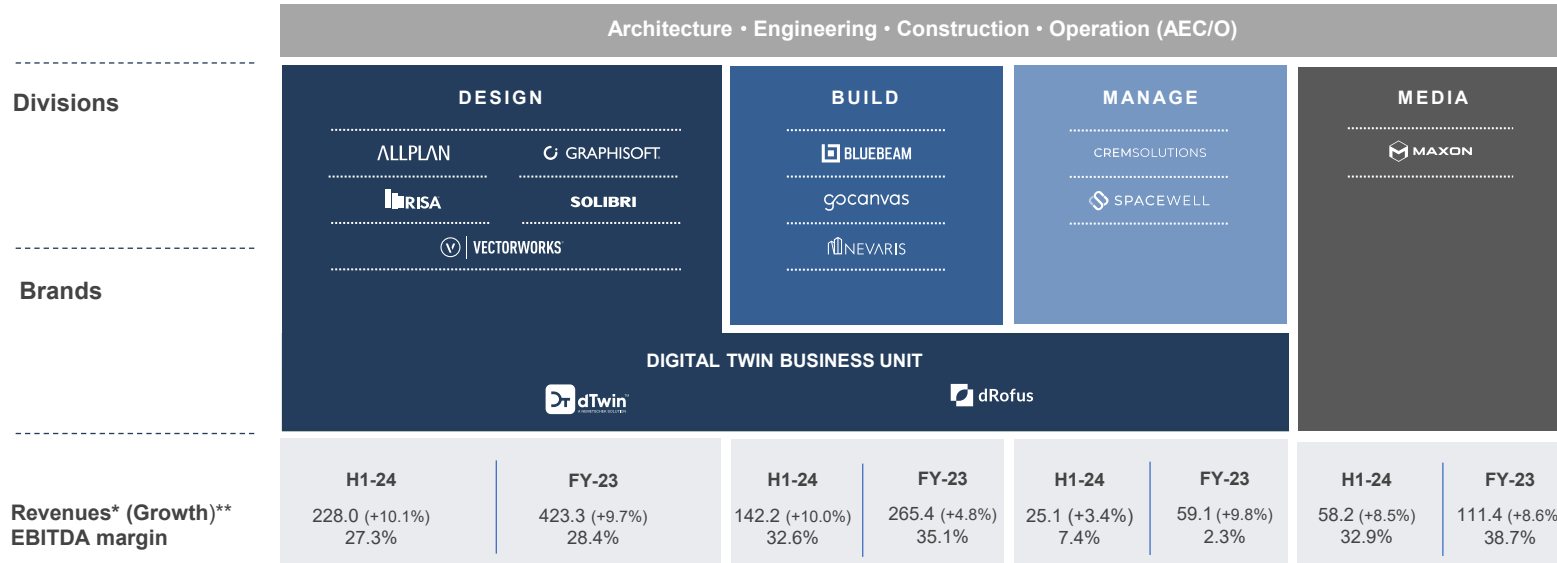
Architecture • Engineering • Construction • Operation (AEC/O)

Divisions

Brands

Revenues* (Growth)**
EBITDA margin

DESIGN

ALLPLAN
GRAPHISOFT
RISA
SOLIBRI
VECTORWORKS

BUILD

BLUEBEAM
gocanvas
NEVARIS

MANAGE

CREMSOLUTIONS
SPACEWELL

MEDIA

MAXON

DIGITAL TWIN BUSINESS UNIT

dTwin
A NEMETSCHEK SOLUTION
dRofus

| H1-24 | FY-23 |
|---|---|
| 228.0 (+10.1%) 27.3% | 423.3 (+9.7%) 28.4% |

| H1-24 | FY-23 |
|---|---|
| 142.2 (+10.0%) 32.6% | 265.4 (+4.8%) 35.1% |

| H1-24 | FY-23 |
|---|---|
| 25.1 (+3.4%) 7.4% | 59.1 (+9.8%) 2.3% |

| H1-24 | FY-23 |
|---|---|
| 58.2 (+8.5%) 32.9% | 111.4 (+8.6% 38.7% |